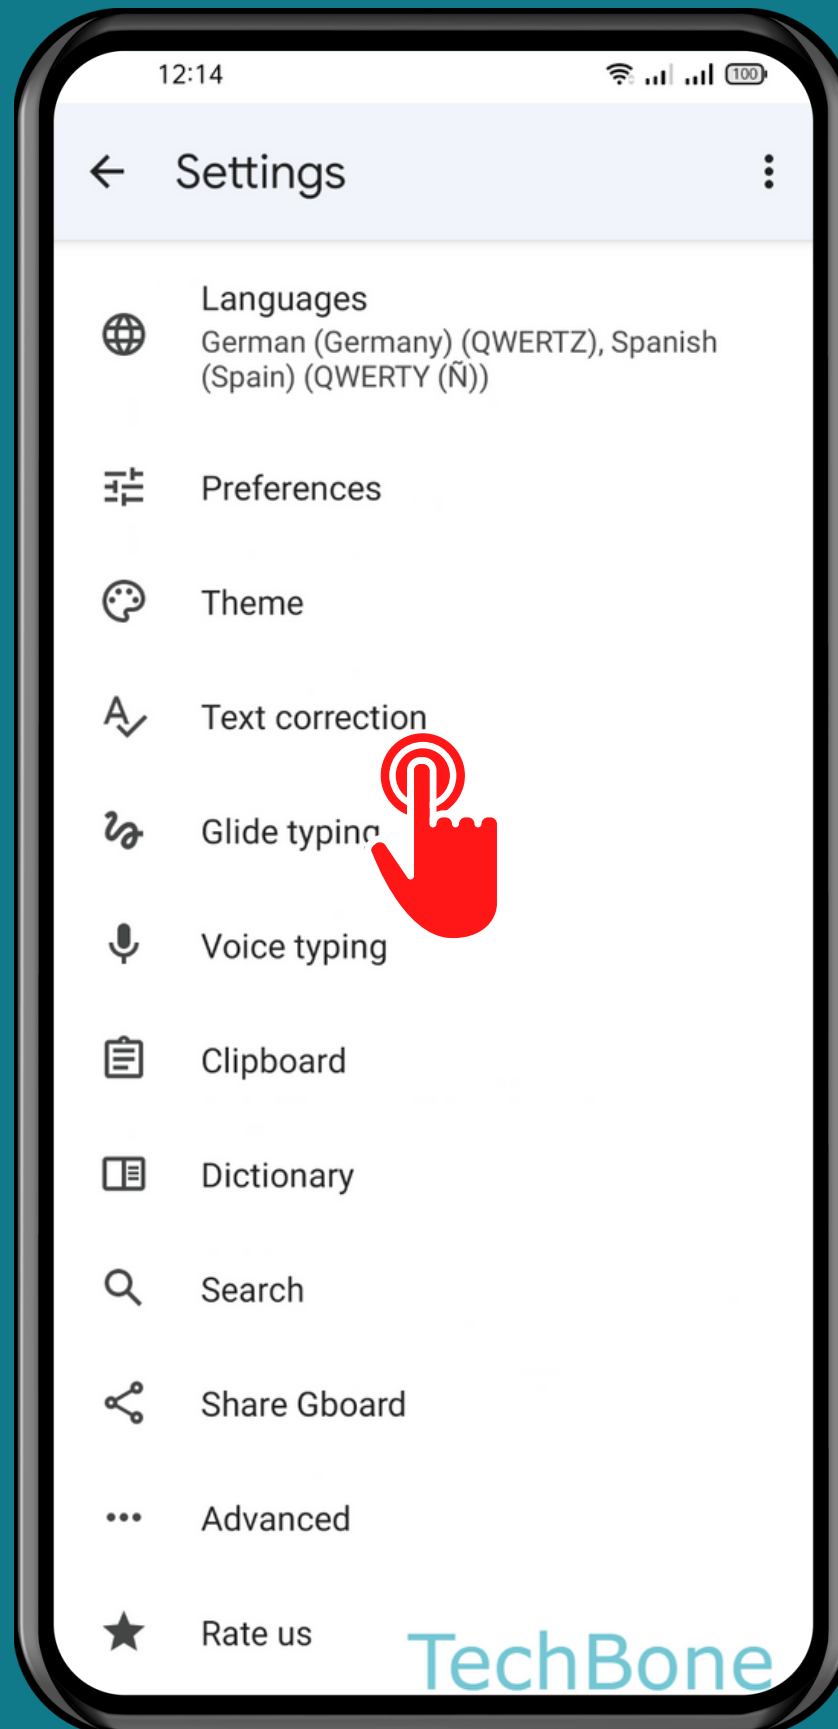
12:14

100

Settings

Languages
German (Germany) (QWERTZ), Spanish (Spain) (QWERTY (Ñ))

Preferences

Theme

Text correction

Glide typing

Voice typing

Clipboard

Dictionary

Search

Share Gboard

Advanced

Rate us

TechBone